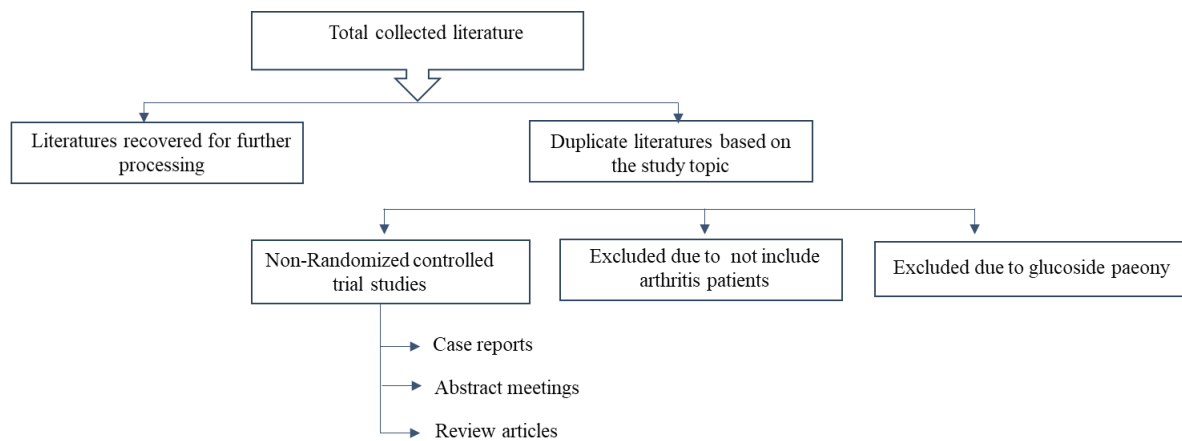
Total collected literature

Literatures recovered for further processing

Duplicate literatures based on the study topic

Non-Randomized controlled trial studies

Excluded due to not include arthritis patients

Excluded due to glucoside paeony

Case reports

Abstract meetings

Review articles